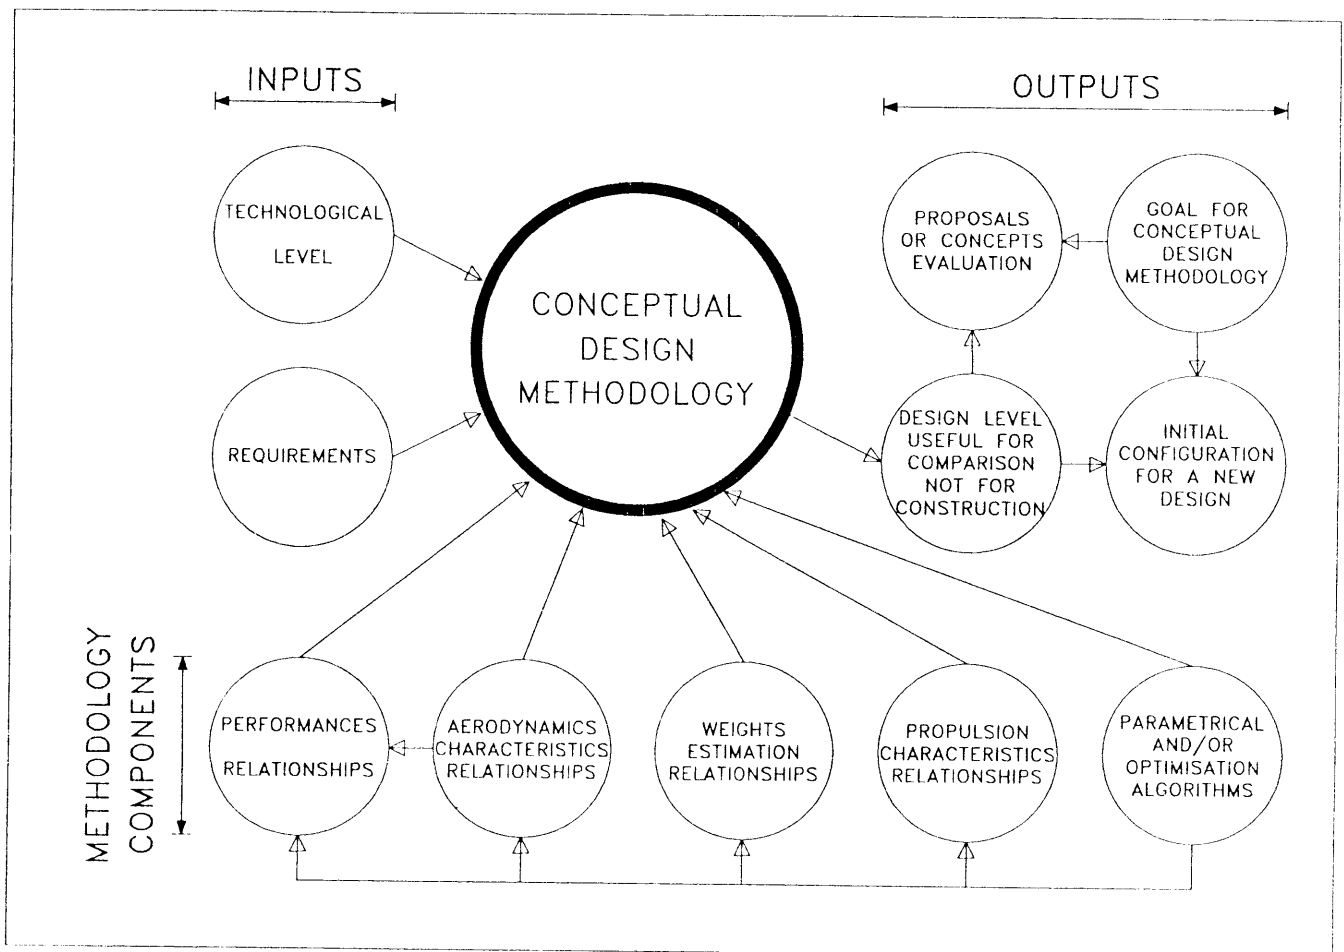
INPUTS

OUTPUTS

TECHNOLOGICAL LEVEL

REQUIREMENTS

CONCEPTUAL DESIGN METHODOLOGY

PROPOSALS OR CONCEPTS EVALUATION

GOAL FOR CONCEPTUAL DESIGN METHODOLOGY

DESIGN LEVEL USEFUL FOR COMPARISON NOT FOR CONSTRUCTION

INITIAL CONFIGURATION FOR A NEW DESIGN

METHODOLOGY COMPONENTS

PERFORMANCES RELATIONSHIPS

AERODYNAMICS CHARACTERISTICS RELATIONSHIPS

WEIGHTS ESTIMATION RELATIONSHIPS

PROPULSION CHARACTERISTICS RELATIONSHIPS

PARAMETRICAL AND/OR OPTIMISATION ALGORITHMS